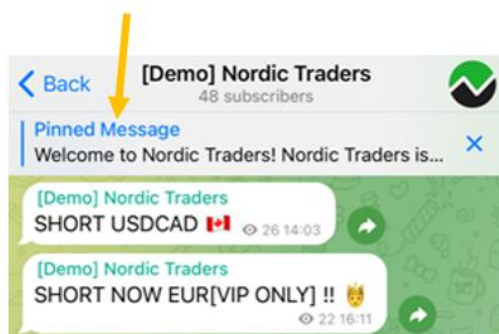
Back

[Demo] Nordic Traders
48 subscribers

Pinned Message
Welcome to Nordic Traders! Nordic Traders is...

[Demo] Nordic Traders
SHORT USDCAD 🇨🇦 26 14:03

[Demo] Nordic Traders
SHORT NOW EUR[VIP ONLY] !! 22 16:11